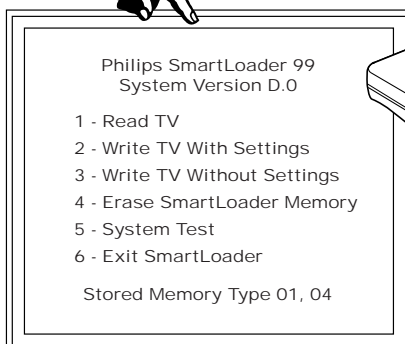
Philips SmartLoader 99
System Version D.0

1 - Read TV
2 - Write TV With Settings
3 - Write TV Without Settings
4 - Erase SmartLoader Memory
5 - System Test
6 - Exit SmartLoader

Stored Memory Type 01, 04